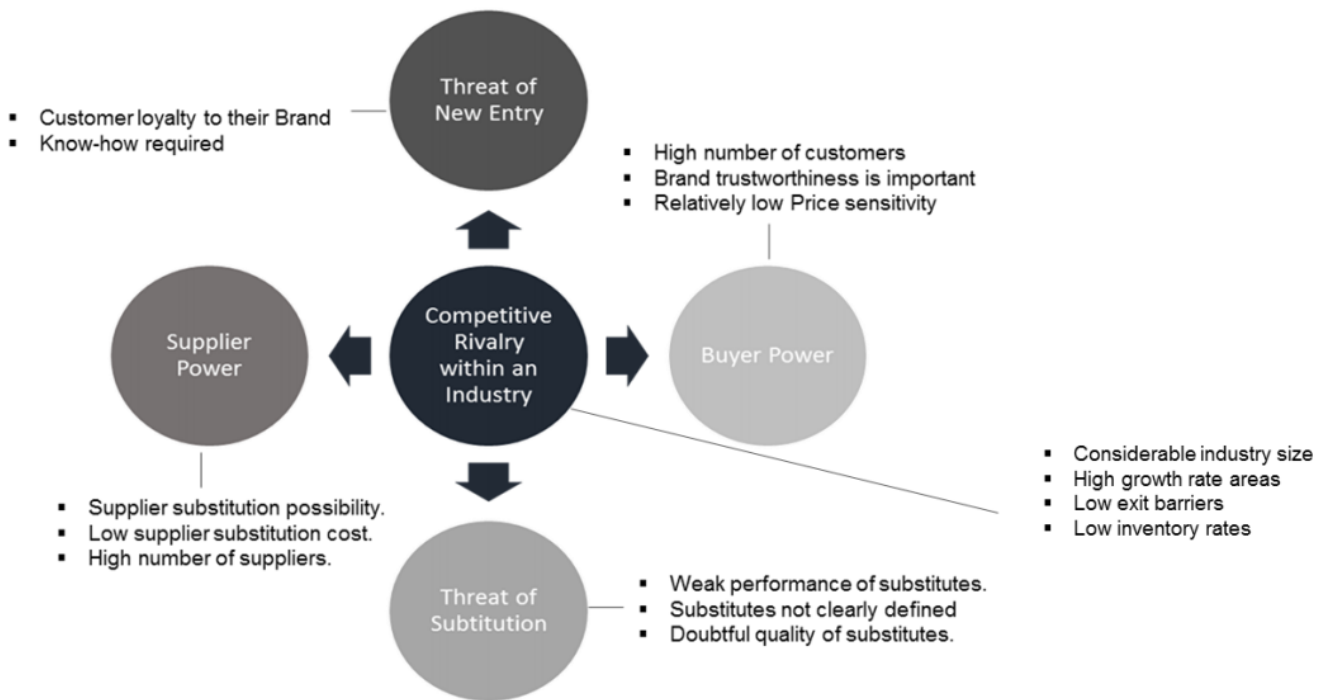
Threat of New Entry

- Customer loyalty to their Brand
- Know-how required

- High number of customers
- Brand trustworthiness is important
- Relatively low Price sensitivity

Supplier Power

Competitive Rivalry within an Industry

Buyer Power

- Considerable industry size
- High growth rate areas
- Low exit barriers
- Low inventory rates

- Supplier substitution possibility.
- Low supplier substitution cost.
- High number of suppliers.

Threat of Subtitution

- Weak performance of substitutes.
- Substitutes not clearly defined
- Doubtful quality of substitutes.